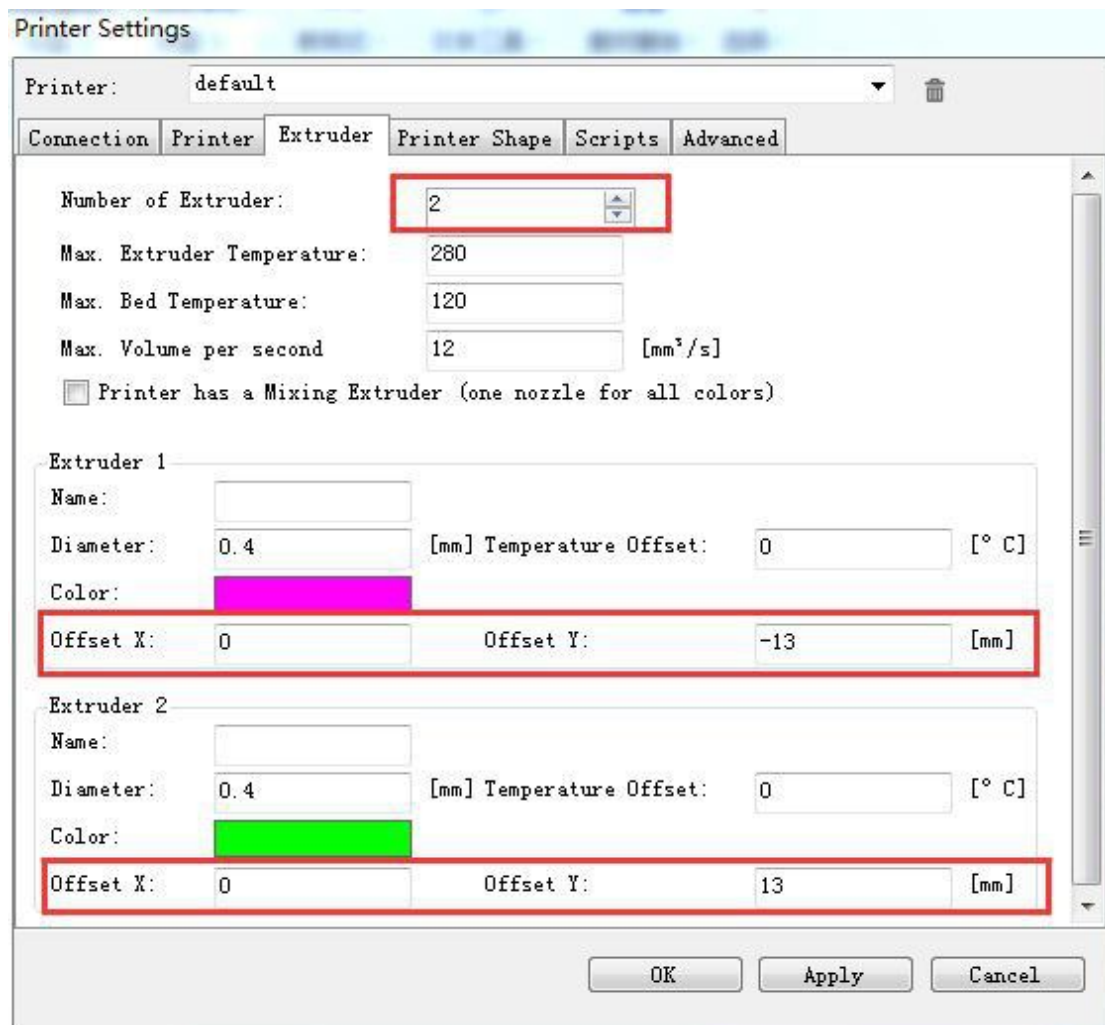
Printer Settings

Printer: default

Connection | Printer | Extruder | Printer Shape | Scripts | Advanced

Number of Extruder: 2

Max. Extruder Temperature: 280

Max. Bed Temperature: 120

Max. Volume per second 12 [$mm^3/s$]

Printer has a Mixing Extruder (one nozzle for all colors)

Extruder 1

Name:

Diameter: 0.4 [mm] Temperature Offset: 0 [° C]

Color:

Offset X: 0 Offset Y: -13 [mm]

Extruder 2

Name:

Diameter: 0.4 [mm] Temperature Offset: 0 [° C]

Color:

Offset X: 0 Offset Y: 13 [mm]

OK Apply Cancel